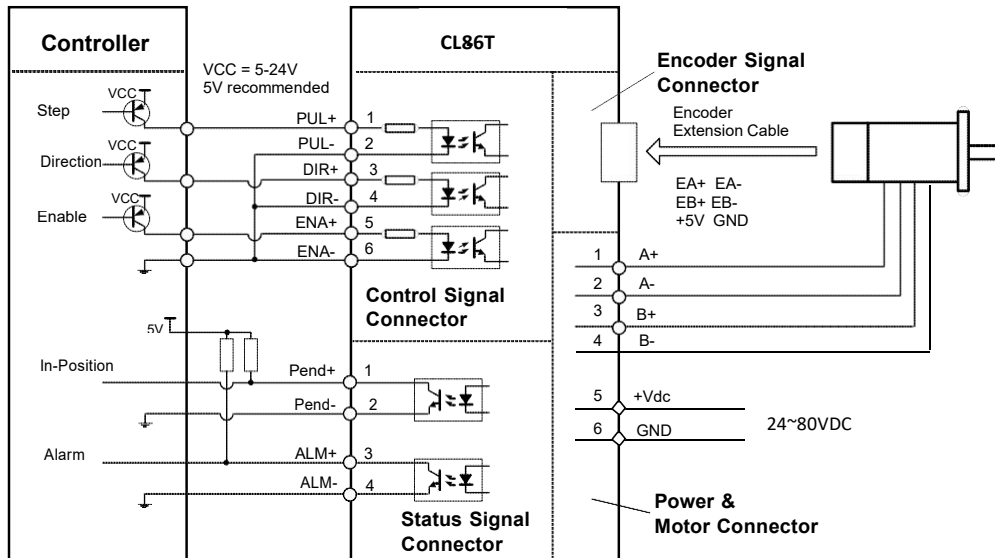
Controller

CL86T

VCC = 5-24V
5V recommended

Encoder Signal Connector

VCC
Step

VCC
Direction

VCC
Enable

PUL+ 1
PUL- 2
DIR+ 3
DIR- 4
ENA+ 5
ENA- 6

Encoder Extension Cable

EA+ EA-
EB+ EB-
+5V GND

1 A+
2 A-
3 B+
4 B-

Control Signal Connector

5V

In-Position

Pend+ 1
Pend- 2

Alarm

ALM+ 3
ALM- 4

5 +Vdc
6 GND

24~80VDC

Status Signal Connector

Power & Motor Connector